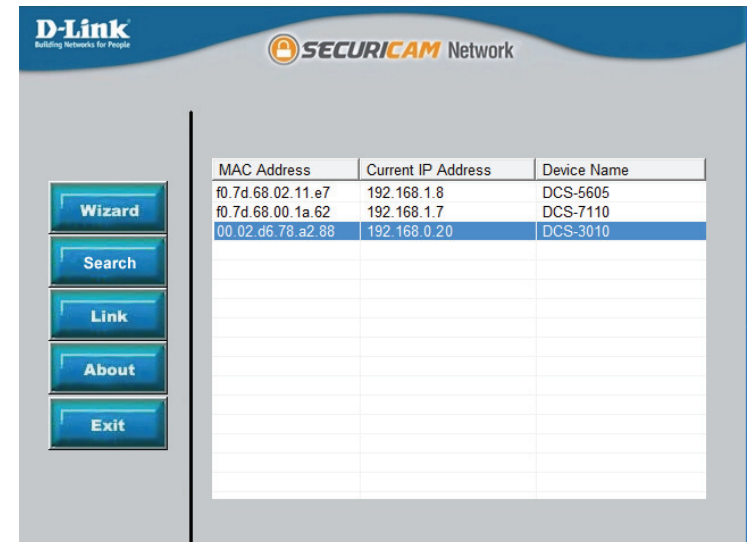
D-Link
Building Networks for People

SECURICAM Network

Wizard
Search
Link
About
Exit

| MAC Address | Current IP Address | Device Name |
|---|---|---|
| f0.7d.68.02.11.e7 | 192.168.1.8 | DCS-5605 |
| f0.7d.68.00.1a.62 | 192.168.1.7 | DCS-7110 |
| 00.02.d6.78.a2.88 | 192.168.0.20 | DCS-3010 |